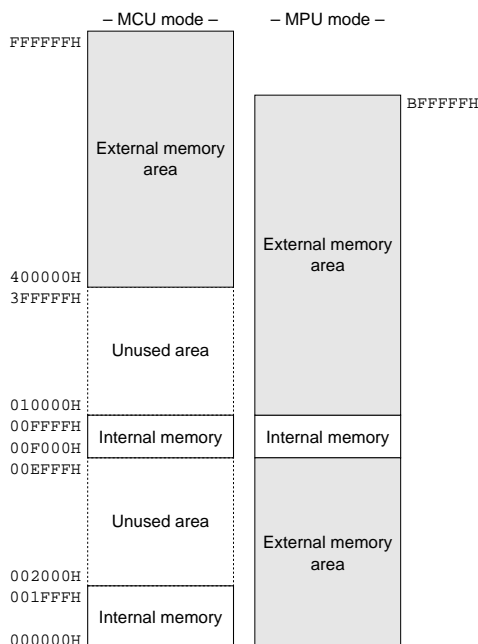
– MCU mode –
– MPU mode –

FFFFFFH
BFFFFFH

External memory area

External memory area

400000H
3FFFFFH

Unused area

010000H
00FFFFH
Internal memory
Internal memory
00F000H
00EFFFH

Unused area

External memory area

002000H
001FFFH
Internal memory
000000H